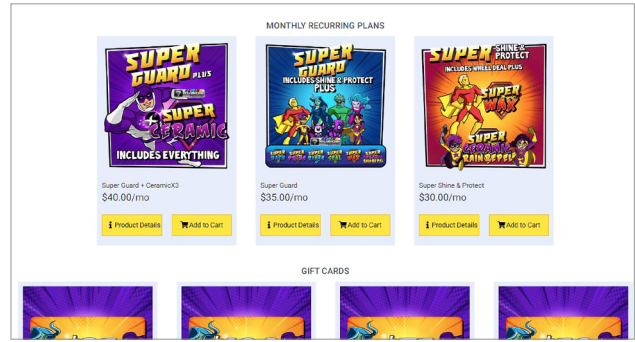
MONTHLY RECURRING PLANS

SUPER GUARD PLUS
SUPER CERAMIC
INCLUDES EVERYTHING

Super Guard + CeramicX3
$40.00/mo

Product Details
Add to Cart

SUPER GUARD
INCLUDES SHINE & PROTECT PLUS

Super Guard
$35.00/mo

Product Details
Add to Cart

SUPER SHINE & PROTECT
INCLUDES WHEEL DEAL PLUS
SUPER WAX
SUPER CERAMIC RAIN REPEL

Super Shine & Protect
$30.00/mo

Product Details
Add to Cart

GIFT CARDS